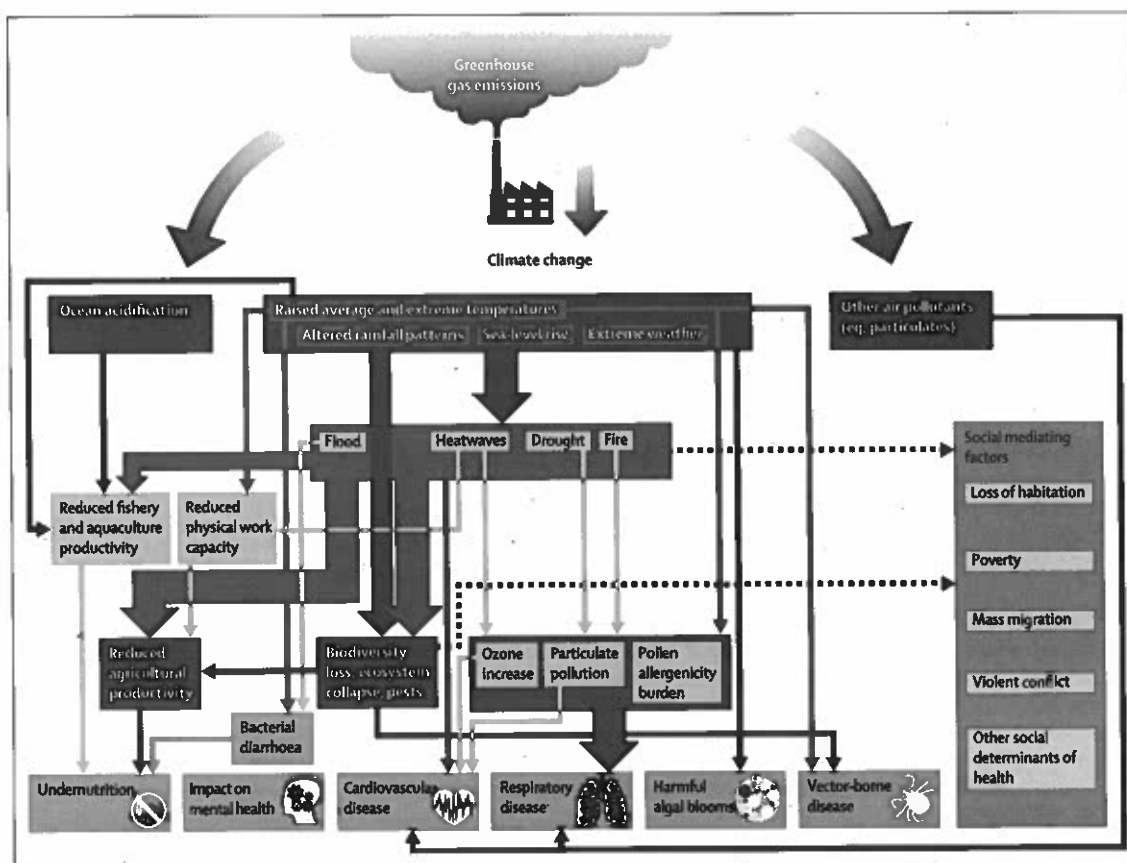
Greenhouse gas emissions

Climate change

Ocean acidification

Raised average and extreme temperatures

Altered rainfall patterns

Sea-level rise

Extreme weather

Other air pollutants (eg, particulates)

Flood

Heatwaves

Drought

Fire

Social mediating factors

Loss of habitation

Poverty

Mass migration

Violent conflict

Other social determinants of health

Reduced fishery and aquaculture productivity

Reduced physical work capacity

Reduced agricultural productivity

Biodiversity loss, ecosystem collapse, pests

Ozone increase

Particulate pollution

Pollen allergenicity burden

Bacterial diarrhoea

Undernutrition

Impact on mental health

Cardiovascular disease

Respiratory disease

Harmful algal blooms

Vector-borne disease